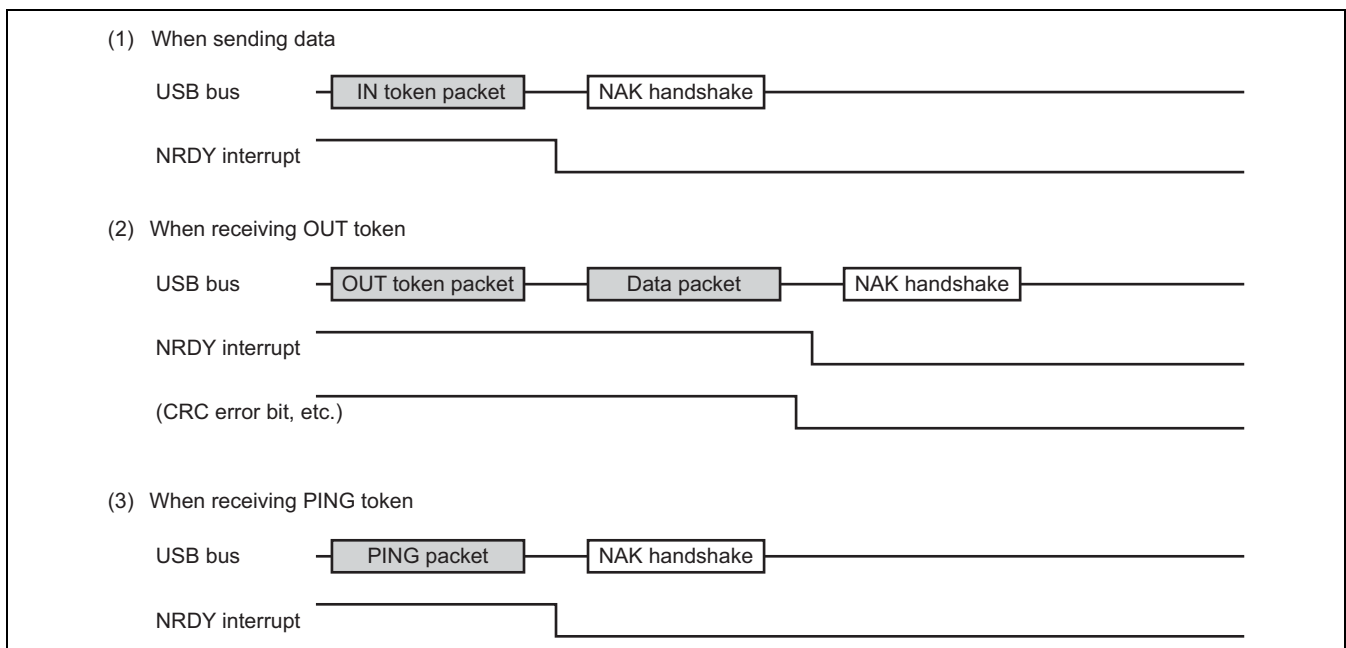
(1) When sending data

USB bus

IN token packet

NAK handshake

NRDY interrupt

(2) When receiving OUT token

USB bus

OUT token packet

Data packet

NAK handshake

NRDY interrupt

(CRC error bit, etc.)

(3) When receiving PING token

USB bus

PING packet

NAK handshake

NRDY interrupt